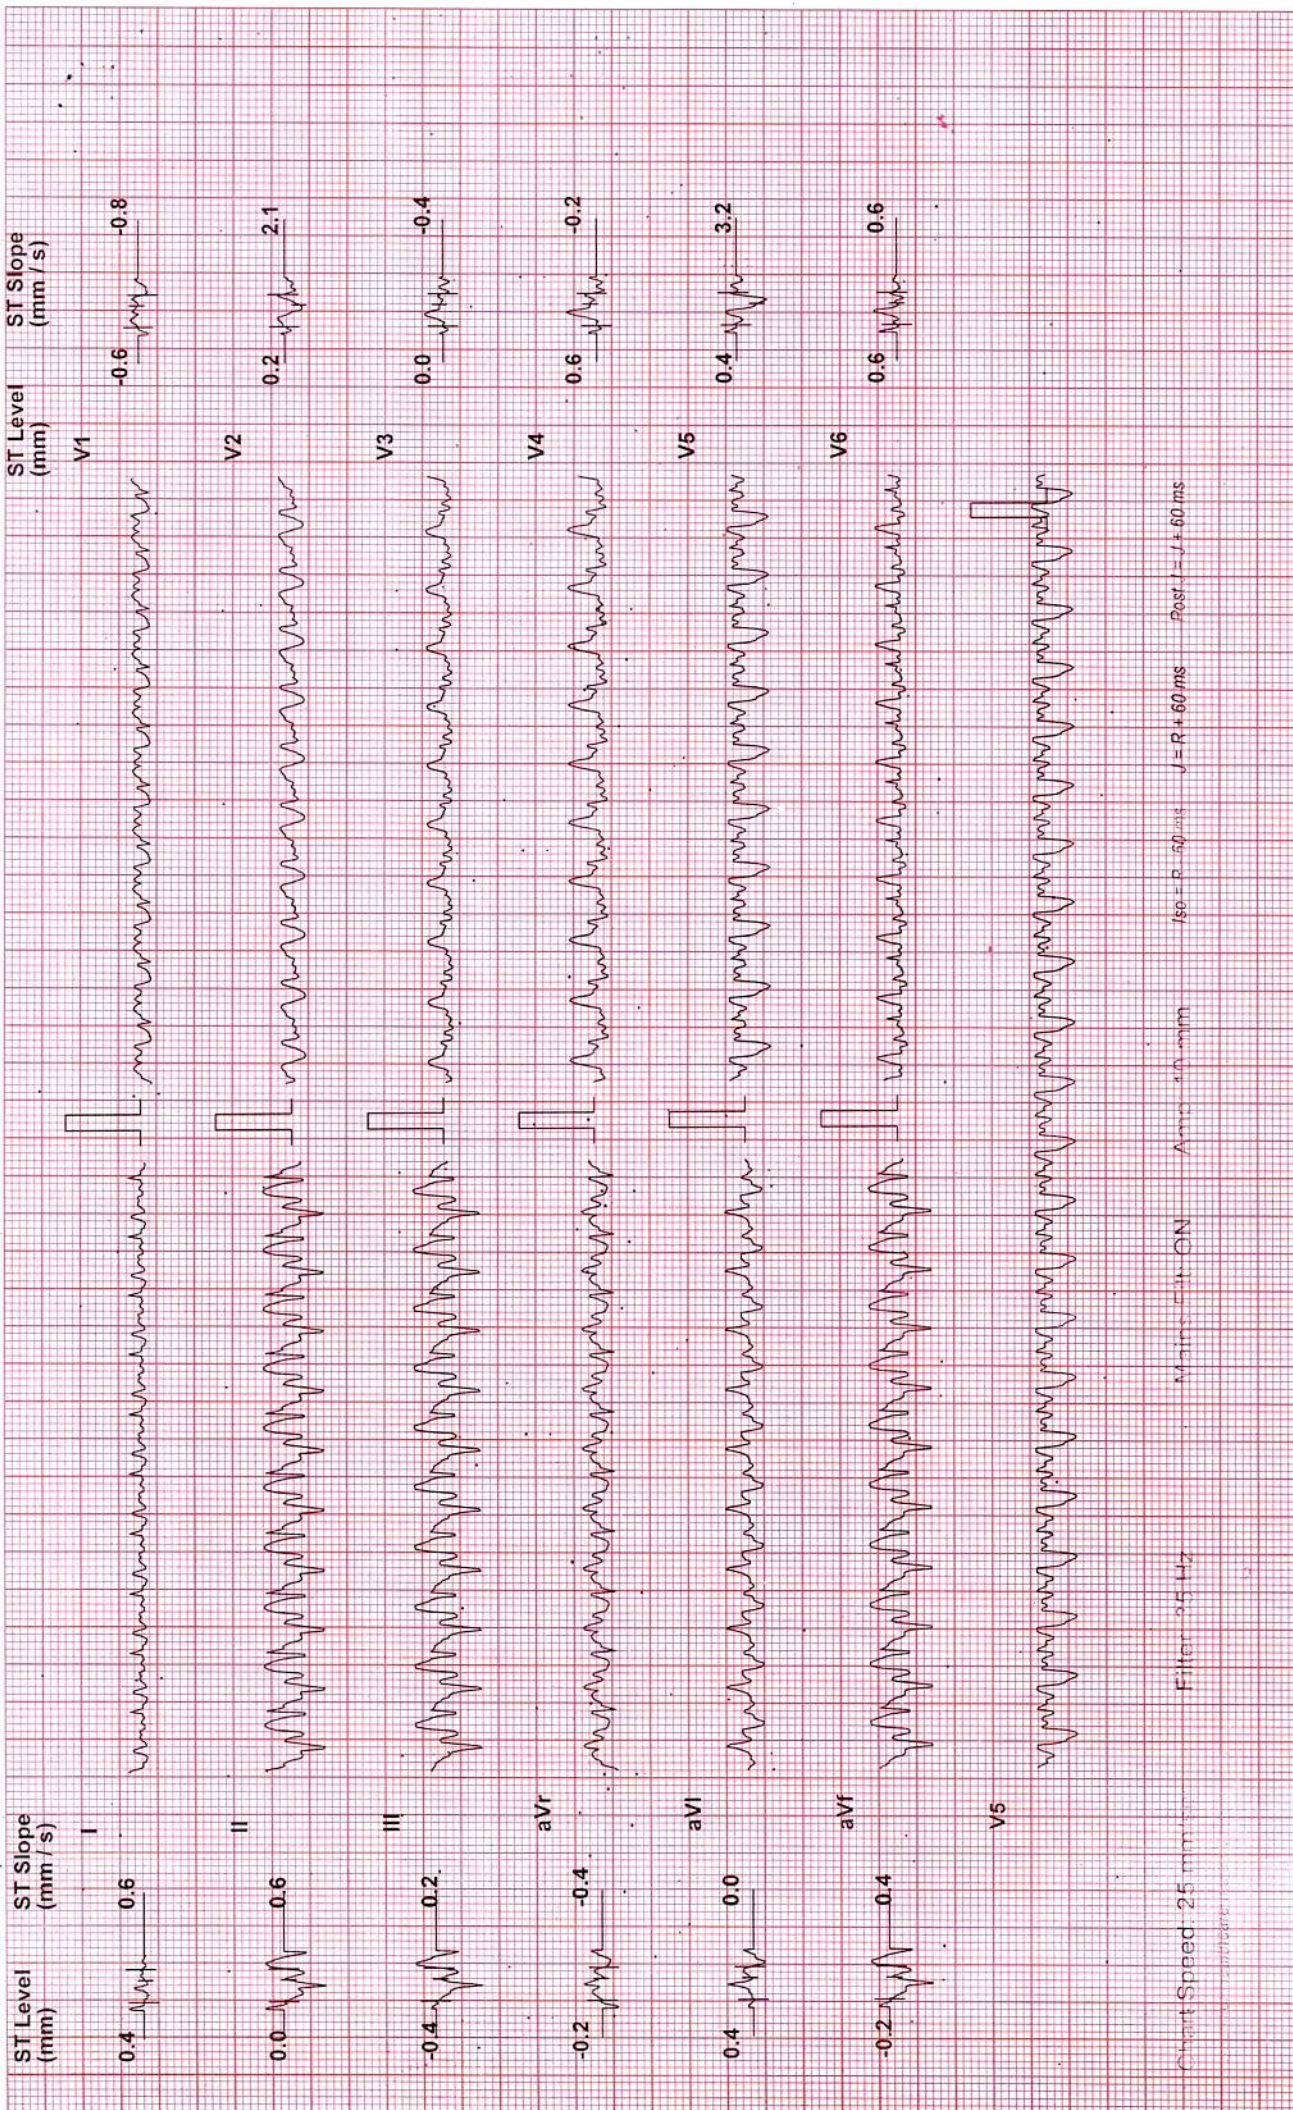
ST Level (mm)
ST Slope (mm / s)
0.4 0.6 I
0.0 0.6 II
-0.4 0.2 III
-0.2 -0.4 aVr
0.4 0.0 aVl
-0.2 0.4 aVf
V5

ST Level (mm)
ST Slope (mm / s)
V1 -0.6 -0.8
V2 0.2 2.1
V3 0.0 -0.4
V4 0.6 -0.2
V5 0.4 3.2
V6 0.6 0.6

Chart Speed: 25 mm/s Filter: 25 Hz Mains Filt ON Amp: 10 mm Iso = R - 60 ms J = R + 60 ms Post J = J + 60 ms